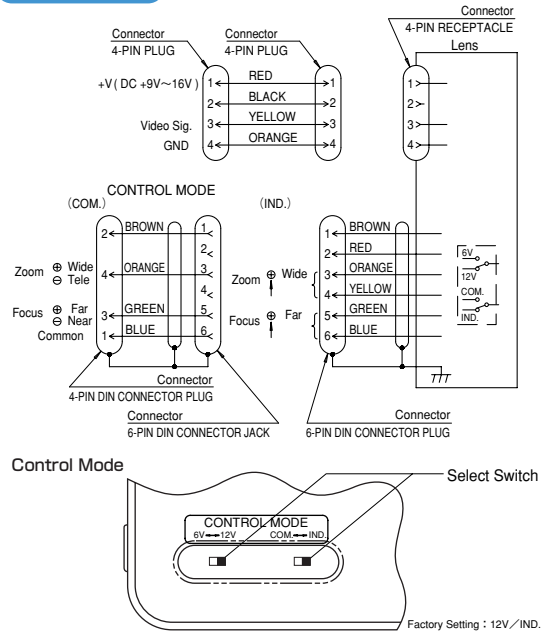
Connector
4-PIN PLUG

Connector
4-PIN PLUG

Connector
4-PIN RECEPTACLE

Lens

+V( DC +9V～16V )

Video Sig.

GND

1 RED 1
2 BLACK 2
3 YELLOW 3
4 ORANGE 4

1
2
3
4

CONTROL MODE

(COM.)

(IND.)

2 BROWN 1
2
4 ORANGE 3
4
3 GREEN 5
1 BLUE 6

Zoom ⊕ Wide ⊖ Tele

Focus ⊕ Far ⊖ Near

Common

1 BROWN
2 RED
3 ORANGE
4 YELLOW
5 GREEN
6 BLUE

Zoom ⊕ Wide

Focus ⊕ Far

6V
12V
COM.
IND.

Connector
4-PIN DIN CONNECTOR PLUG

Connector
6-PIN DIN CONNECTOR JACK

Connector
6-PIN DIN CONNECTOR PLUG

Control Mode

Select Switch

CONTROL MODE
6V ↔ 12V COM. ↔ IND.

Factory Setting：12V／IND.